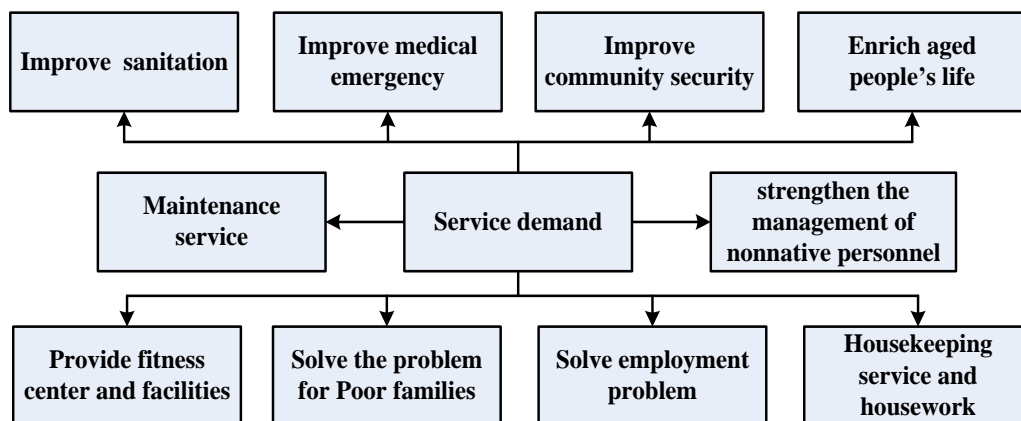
Improve sanitation

Improve medical emergency

Improve community security

Enrich aged people’s life

Maintenance service

Service demand

strengthen the management of nonnative personnel

Provide fitness center and facilities

Solve the problem for Poor families

Solve employment problem

Housekeeping service and housework